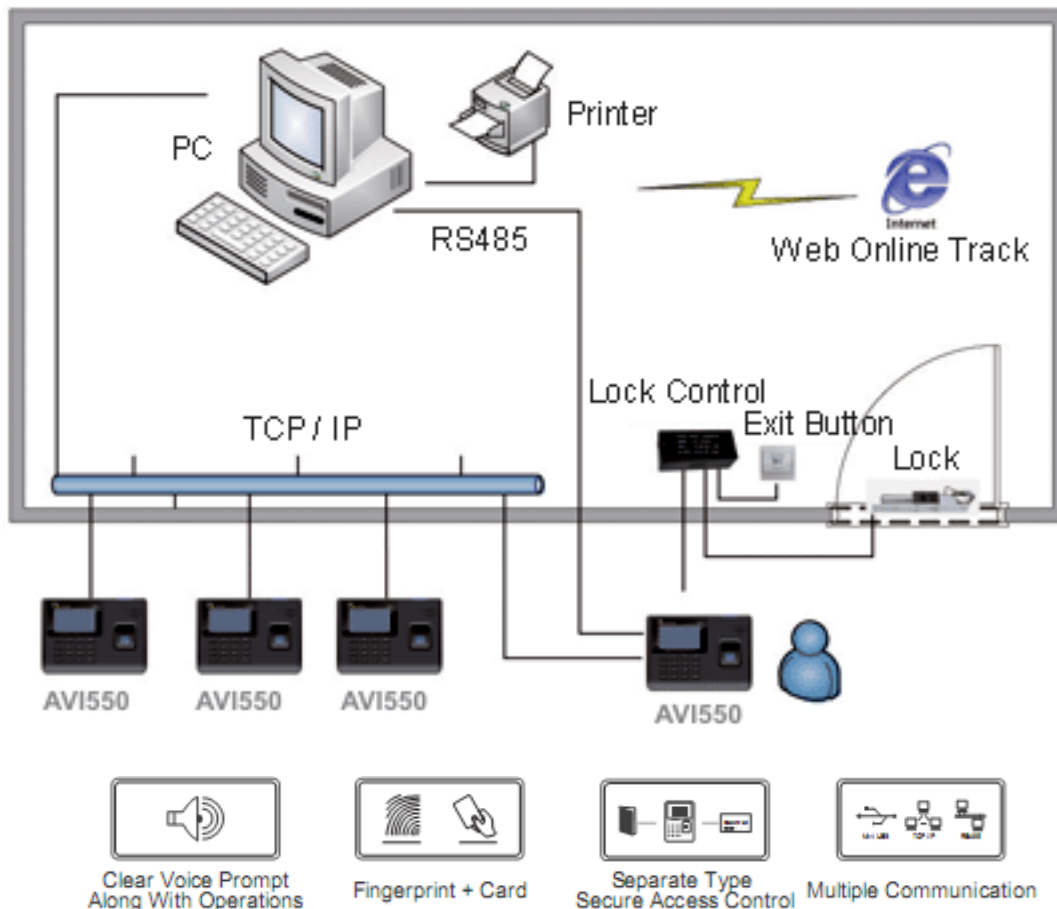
PC

Printer

Internet

Web Online Track

RS485

Lock Control

Exit Button

Lock

TCP / IP

AVI550

AVI550

AVI550

AVI550

Clear Voice Prompt Along With Operations

Fingerprint + Card

Separate Type Secure Access Control

Multiple Communication